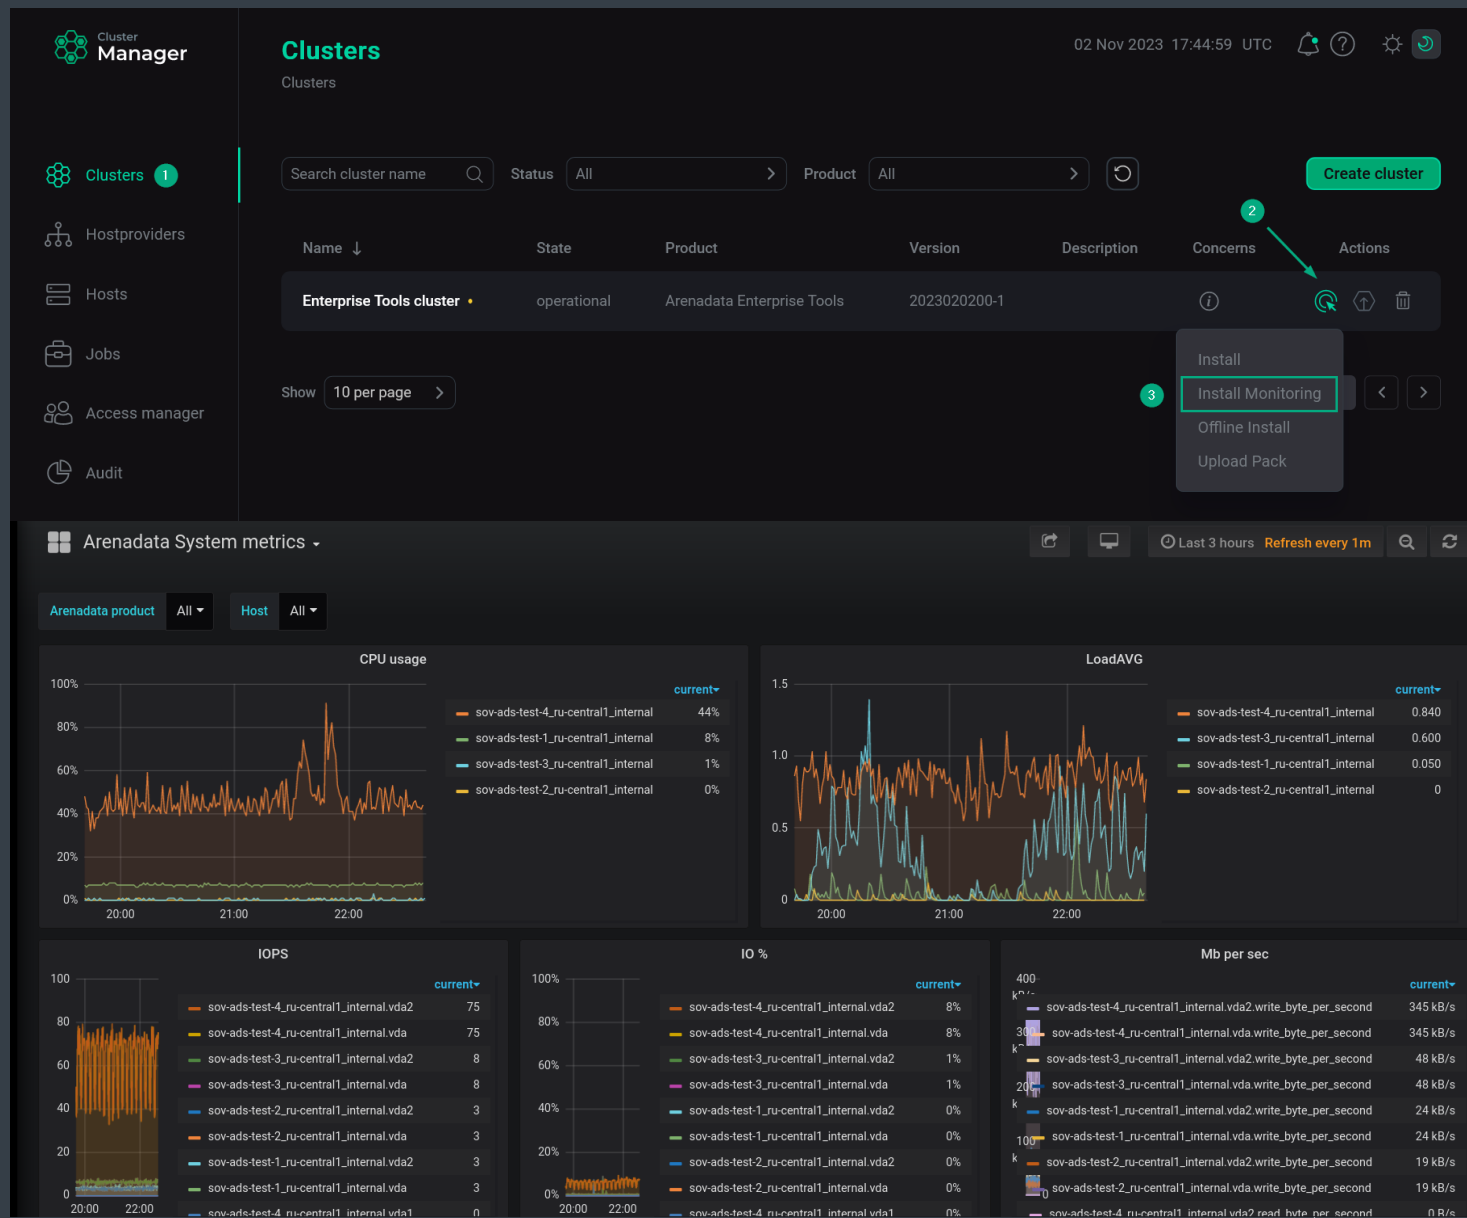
Cluster Manager

Clusters
Clusters

02 Nov 2023 17:44:59 UTC

Clusters 1
Hostproviders
Hosts
Jobs
Access manager
Audit

Search cluster name
Status All
Product All
Create cluster

| Name | State | Product | Version | Description | Concerns | Actions |
|---|---|---|---|---|---|---|
| Enterprise Tools cluster | operational | Arenadata Enterprise Tools | 2023020200-1 | | | |

2
3

Install
Install Monitoring
Offline Install
Upload Pack

Show 10 per page

Arenadata System metrics

Last 3 hours Refresh every 1m

Arenadata product All Host All

CPU usage

100%
80%
60%
40%
20%
0%
20:00 21:00 22:00

current

| | |
|---|---|
| sov-ads-test-4_ru-central1_internal | 44% |
| sov-ads-test-1_ru-central1_internal | 8% |
| sov-ads-test-3_ru-central1_internal | 1% |
| sov-ads-test-2_ru-central1_internal | 0% |

LoadAVG

1.5
1.0
0.5
0
20:00 21:00 22:00

current

| | |
|---|---|
| sov-ads-test-4_ru-central1_internal | 0.840 |
| sov-ads-test-3_ru-central1_internal | 0.600 |
| sov-ads-test-1_ru-central1_internal | 0.050 |
| sov-ads-test-2_ru-central1_internal | 0 |

IOPS

100
80
60
40
20
0
20:00 22:00

current

| | |
|---|---|
| sov-ads-test-4_ru-central1_internal.vda2 | 75 |
| sov-ads-test-4_ru-central1_internal.vda | 75 |
| sov-ads-test-3_ru-central1_internal.vda2 | 8 |
| sov-ads-test-3_ru-central1_internal.vda | 8 |
| sov-ads-test-2_ru-central1_internal.vda2 | 3 |
| sov-ads-test-2_ru-central1_internal.vda | 3 |
| sov-ads-test-1_ru-central1_internal.vda2 | 3 |
| sov-ads-test-1_ru-central1_internal.vda | 3 |
| sov-ads-test-4_ru-central1_internal.vda1 | 0 |

IO %

100%
80%
60%
40%
20%
0%
20:00 22:00

current

| | |
|---|---|
| sov-ads-test-4_ru-central1_internal.vda2 | 8% |
| sov-ads-test-4_ru-central1_internal.vda | 8% |
| sov-ads-test-3_ru-central1_internal.vda2 | 1% |
| sov-ads-test-3_ru-central1_internal.vda | 1% |
| sov-ads-test-1_ru-central1_internal.vda2 | 0% |
| sov-ads-test-1_ru-central1_internal.vda | 0% |
| sov-ads-test-2_ru-central1_internal.vda2 | 0% |
| sov-ads-test-2_ru-central1_internal.vda | 0% |
| sov-ads-test-4_ru-central1_internal.vda1 | 0% |

Mb per sec

400
300
200
100
0

current

| | |
|---|---|
| sov-ads-test-4_ru-central1_internal.vda2.write_byte_per_second | 345 kB/s |
| sov-ads-test-4_ru-central1_internal.vda.write_byte_per_second | 345 kB/s |
| sov-ads-test-3_ru-central1_internal.vda2.write_byte_per_second | 48 kB/s |
| sov-ads-test-3_ru-central1_internal.vda.write_byte_per_second | 48 kB/s |
| sov-ads-test-1_ru-central1_internal.vda2.write_byte_per_second | 24 kB/s |
| sov-ads-test-1_ru-central1_internal.vda.write_byte_per_second | 24 kB/s |
| sov-ads-test-2_ru-central1_internal.vda2.write_byte_per_second | 19 kB/s |
| sov-ads-test-2_ru-central1_internal.vda.write_byte_per_second | 19 kB/s |
| sov-ads-test-4_ru-central1_internal.vda2.read_byte_per_second | 0 B/s |